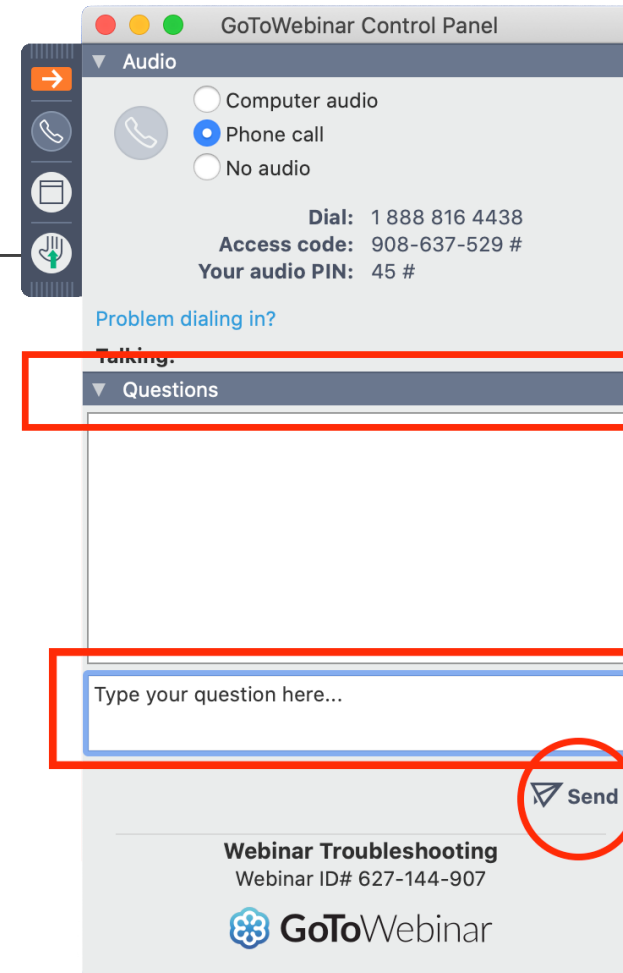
GoToWebinar Control Panel

Audio

Computer audio

Phone call

No audio

Dial: 1 888 816 4438

Access code: 908-637-529 #

Your audio PIN: 45 #

Problem dialing in?

Talking:

Questions

Type your question here...

Send

Webinar Troubleshooting

Webinar ID# 627-144-907

GoToWebinar